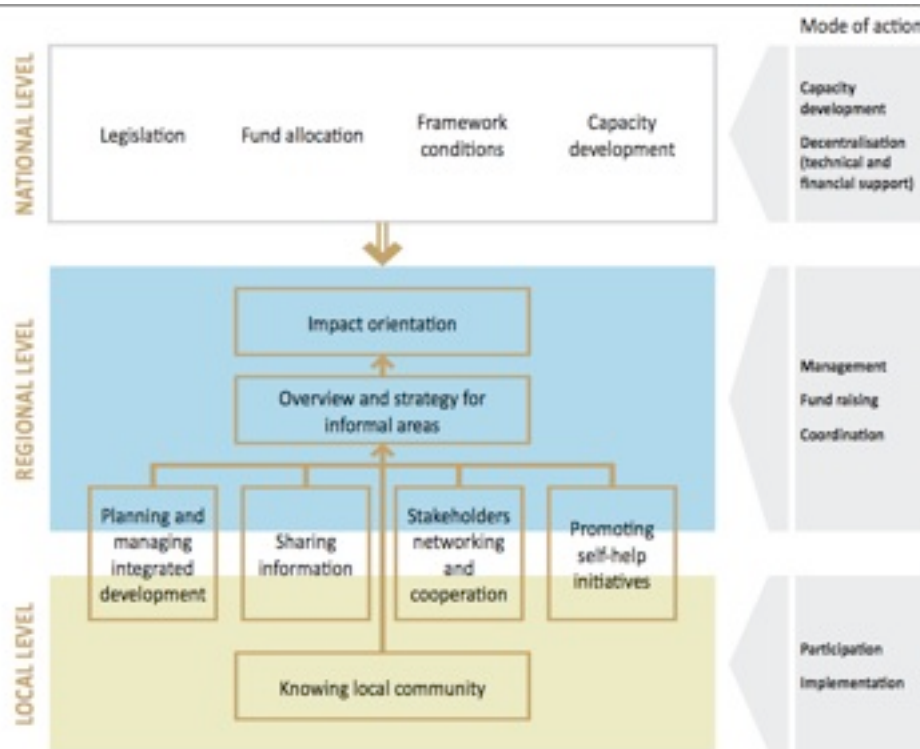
Mode of action

NATIONAL LEVEL

Legislation

Fund allocation

Framework conditions

Capacity development

Capacity development

Decentralisation (technical and financial support)

REGIONAL LEVEL

Impact orientation

Overview and strategy for informal areas

Management

Fund raising

Coordination

Planning and managing integrated development

Sharing information

Stakeholders networking and cooperation

Promoting self-help initiatives

LOCAL LEVEL

Knowing local community

Participation

Implementation